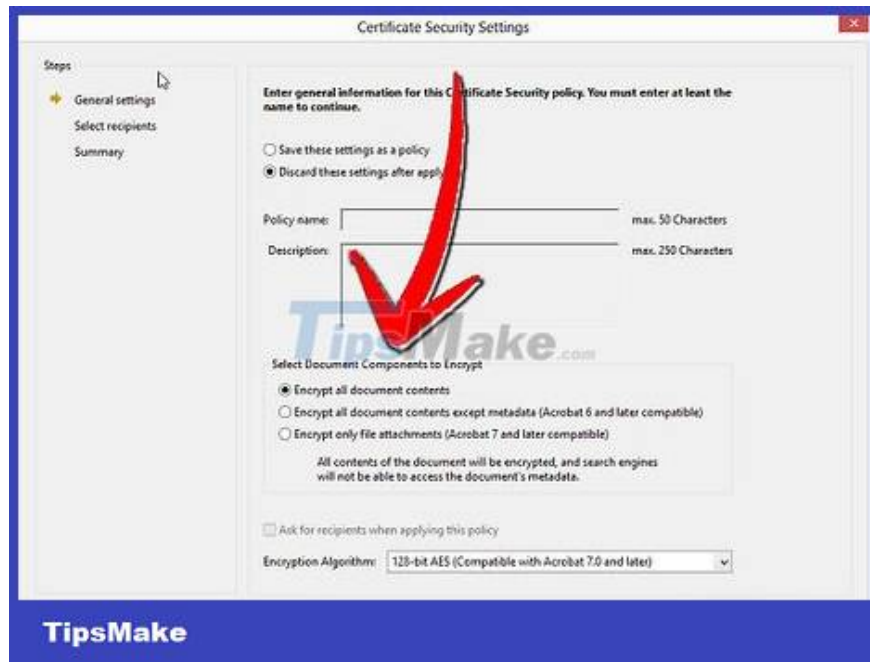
Certificate Security Settings

Steps

General settings

Select recipients

Summary

Enter general information for this C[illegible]tificate Security policy. You must enter at least the name to continue.

Save these settings as a policy

Discard these settings after appl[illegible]

Policy name:

max. 50 Characters

Description:

max. 250 Characters

TipsMake.com

Select Document Components to Encrypt

Encrypt all document contents

Encrypt all document contents except metadata (Acrobat 6 and later compatible)

Encrypt only file attachments (Acrobat 7 and later compatible)

All contents of the document will be encrypted, and search engines will not be able to access the document's metadata.

Ask for recipients when applying this policy

Encryption Algorithm: 128-bit AES (Compatible with Acrobat 7.0 and later)

TipsMake